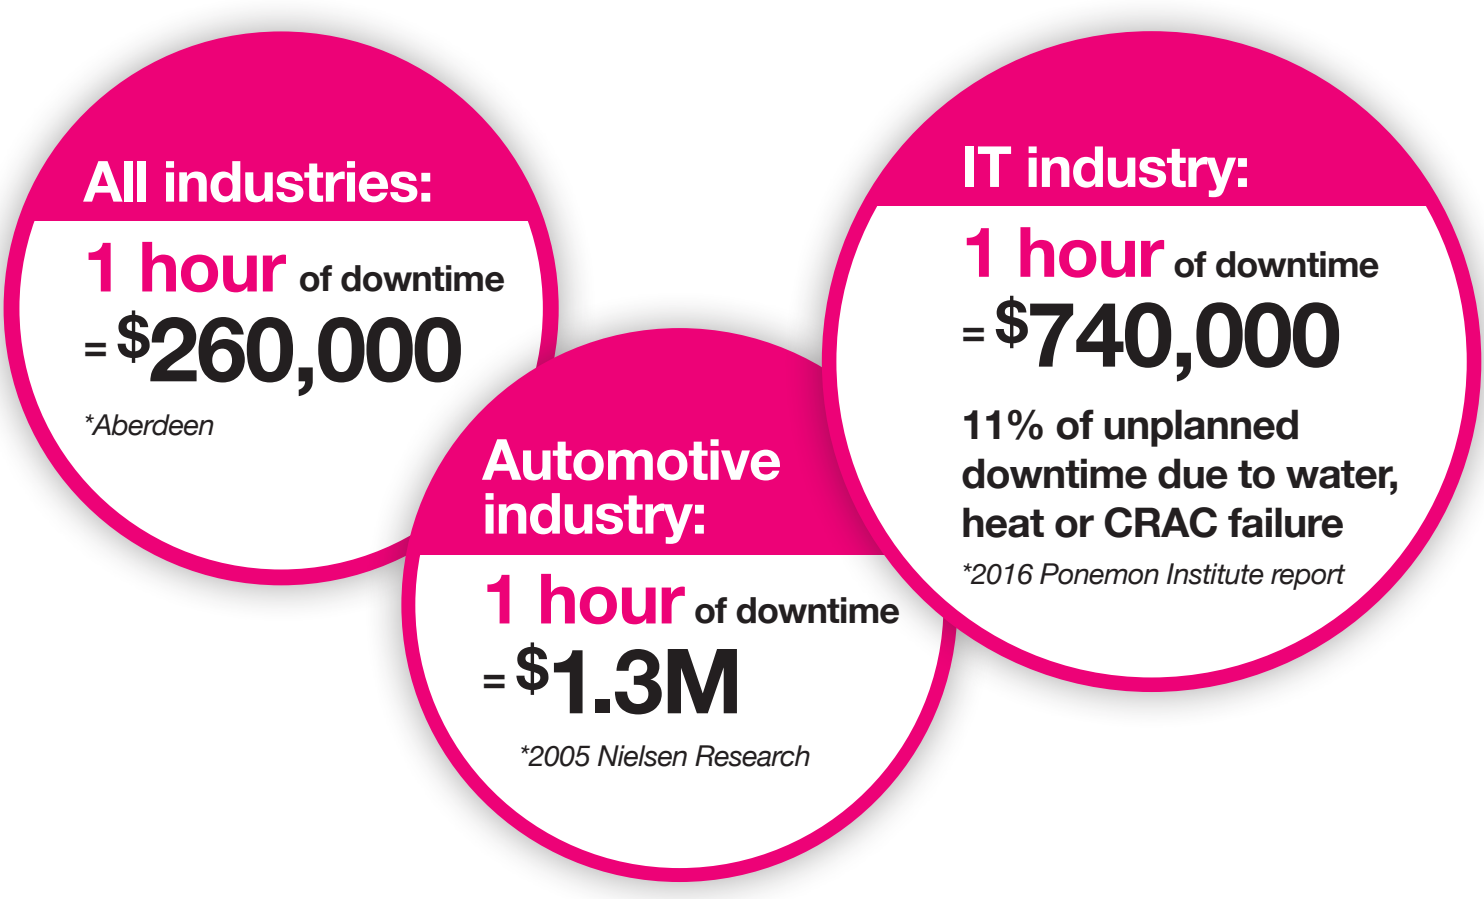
All industries:

1 hour of downtime = $260,000

*Aberdeen

Automotive industry:

1 hour of downtime = $1.3M

*2005 Nielsen Research

IT industry:

1 hour of downtime = $740,000

11% of unplanned downtime due to water, heat or CRAC failure

*2016 Ponemon Institute report